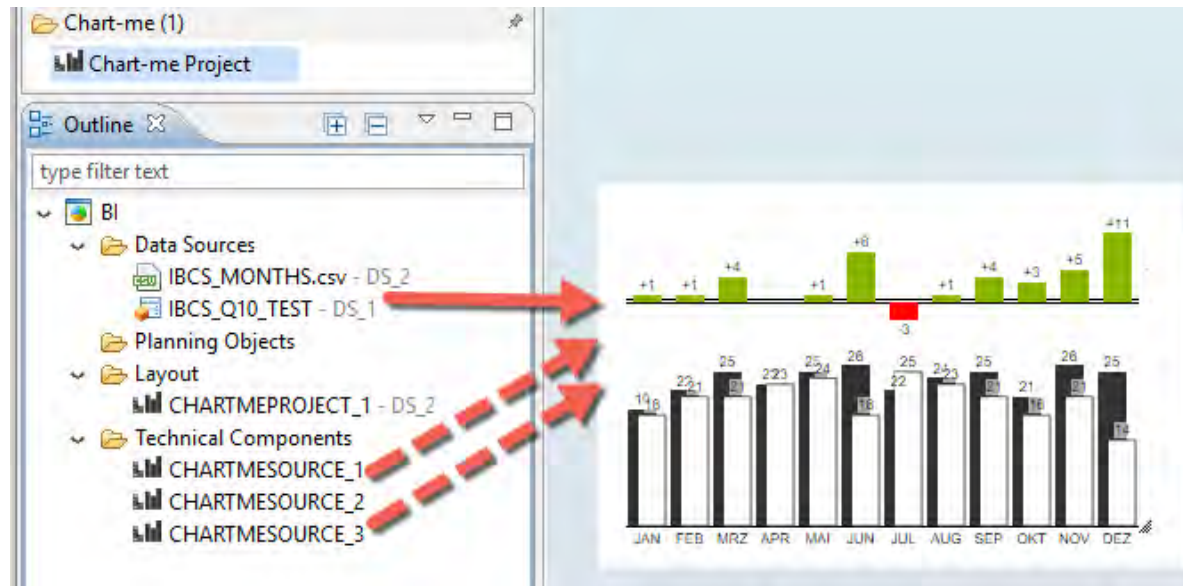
Chart-me (1)
Chart-me Project
Outline
type filter text
BI
Data Sources
IBCS_MONTHS.csv - DS_2
IBCS_Q10_TEST - DS_1
Planning Objects
Layout
CHARTMEPROJECT_1 - DS_2
Technical Components
CHARTMESOURCE_1
CHARTMESOURCE_2
CHARTMESOURCE_3

+1 +1 +4 +1 +8 -3 +1 +4 +3 +5 +11

19 18 22 21 25 21 22 23 25 24 26 18 22 25 24 23 25 21 21 18 26 21 25 14

JAN FEB MRZ APR MAI JUN JUL AUG SEP OKT NOV DEZ